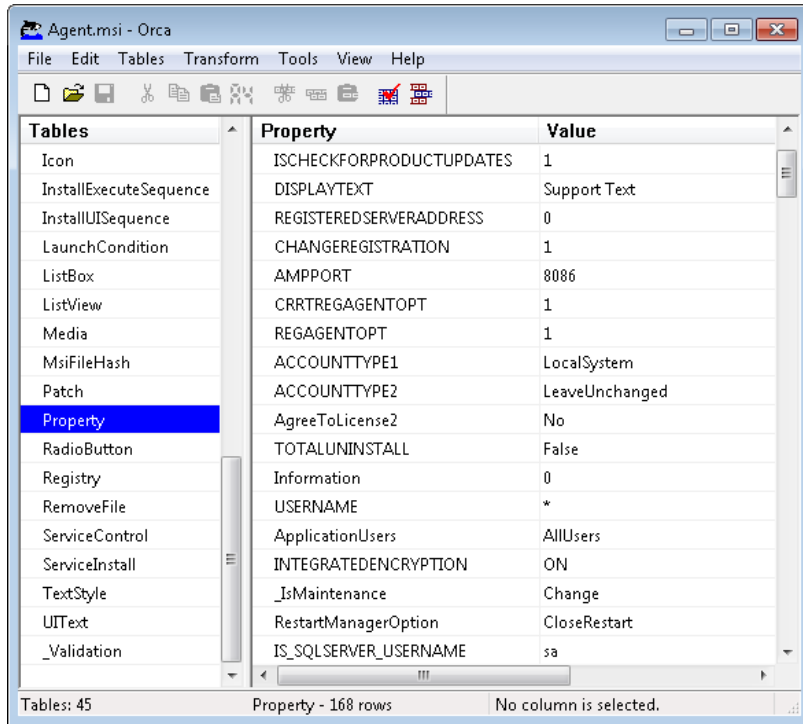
Agent.msi - Orca

File Edit Tables Transform Tools View Help

| Tables |
|---|
| Icon |
| InstallExecuteSequence |
| InstallUISequence |
| LaunchCondition |
| ListBox |
| ListView |
| Media |
| MsiFileHash |
| Patch |
| Property |
| RadioButton |
| Registry |
| RemoveFile |
| ServiceControl |
| ServiceInstall |
| TextStyle |
| UIText |
| _Validation |

| Property | Value |
|---|---|
| ISCHECKFORPRODUCTUPDATES | 1 |
| DISPLAYTEXT | Support Text |
| REGISTEREDSERVERADDRESS | 0 |
| CHANGEREGISTRATION | 1 |
| AMPPORT | 8086 |
| CRRTREGAGENTOPT | 1 |
| REGAGENTOPT | 1 |
| ACCOUNTTYPE1 | LocalSystem |
| ACCOUNTTYPE2 | LeaveUnchanged |
| AgreeToLicense2 | No |
| TOTALUNINSTALL | False |
| Information | 0 |
| USERNAME | * |
| ApplicationUsers | AllUsers |
| INTEGRATEDENCRYPTION | ON |
| _IsMaintenance | Change |
| RestartManagerOption | CloseRestart |
| IS_SQLSERVER_USERNAME | sa |

Tables: 45 Property - 168 rows No column is selected.